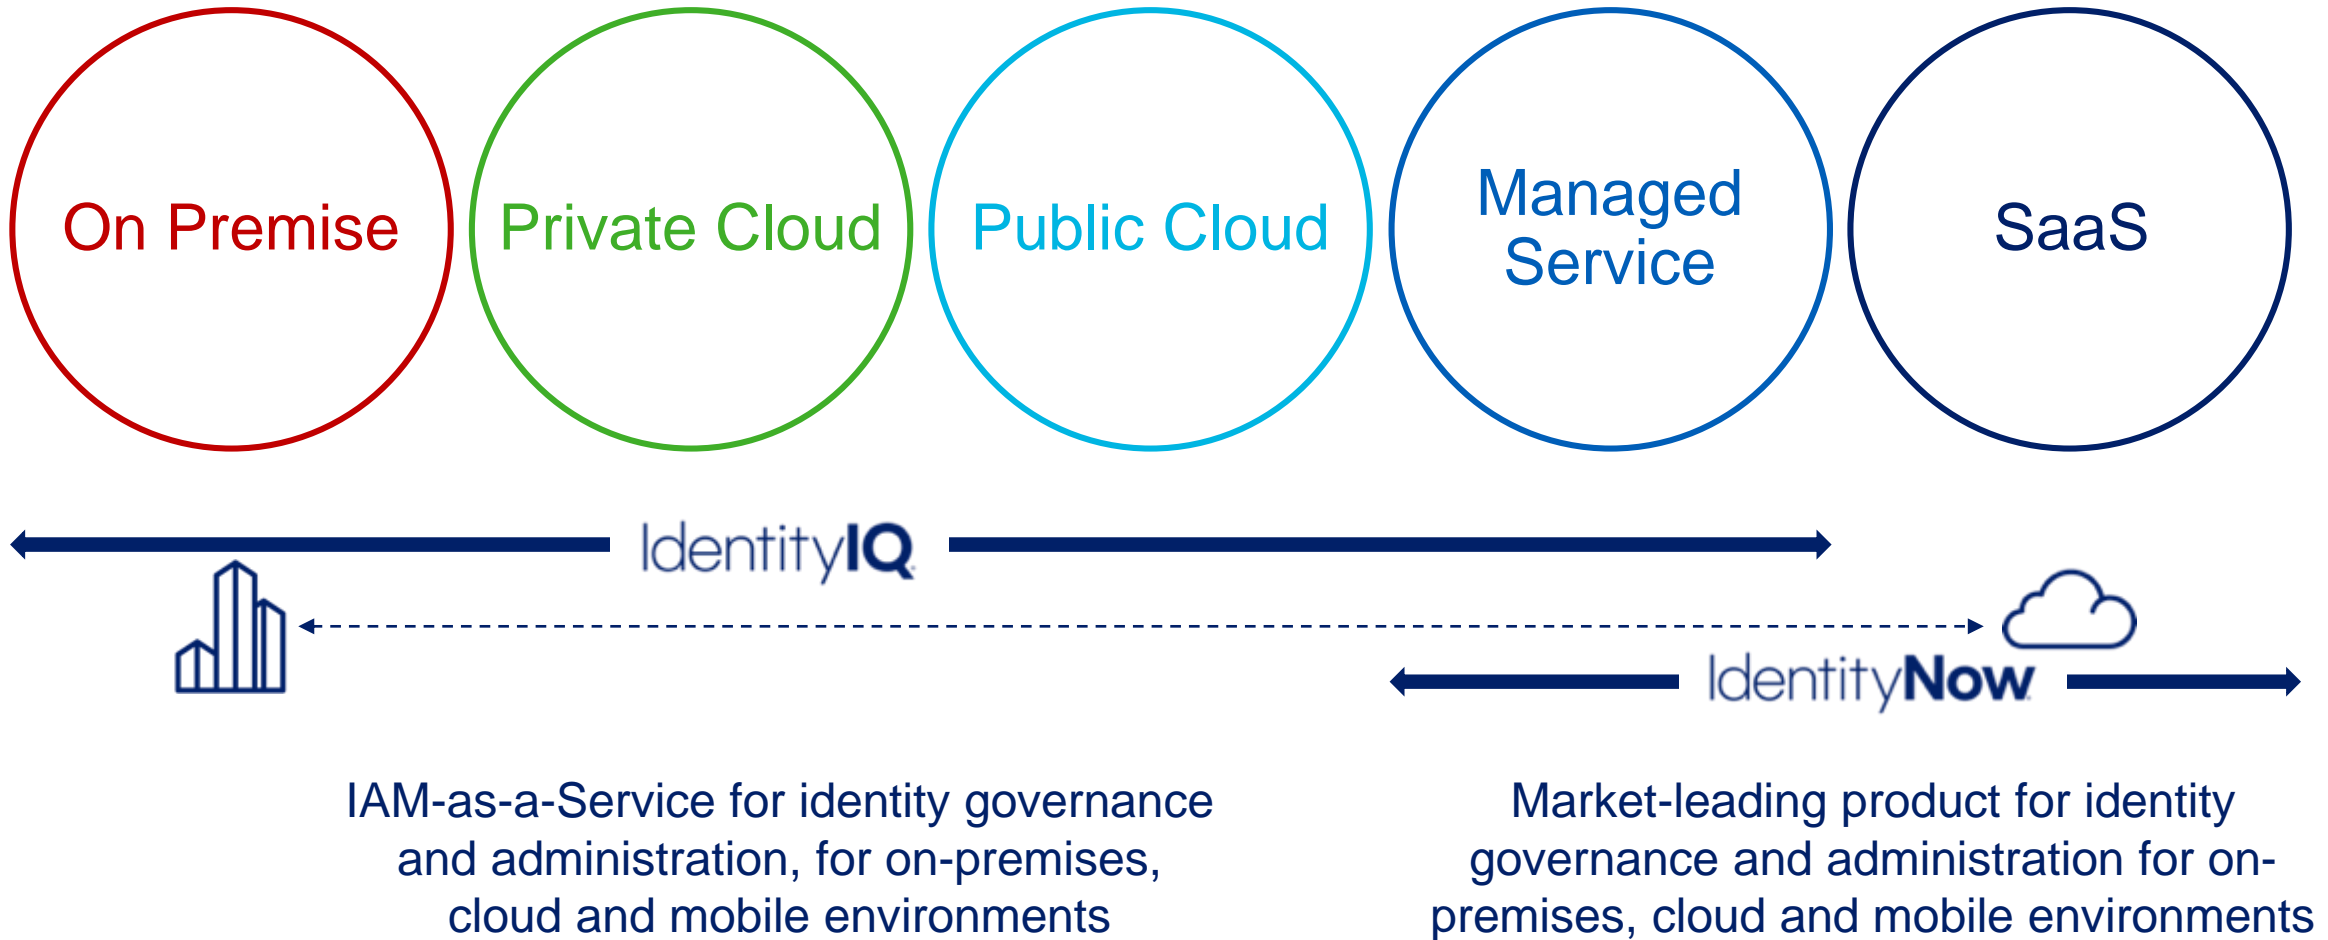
On Premise

Private Cloud

Public Cloud

Managed Service

SaaS

IdentityIQ

IdentityNow

IAM-as-a-Service for identity governance and administration, for on-premises, cloud and mobile environments

Market-leading product for identity governance and administration for on-premises, cloud and mobile environments